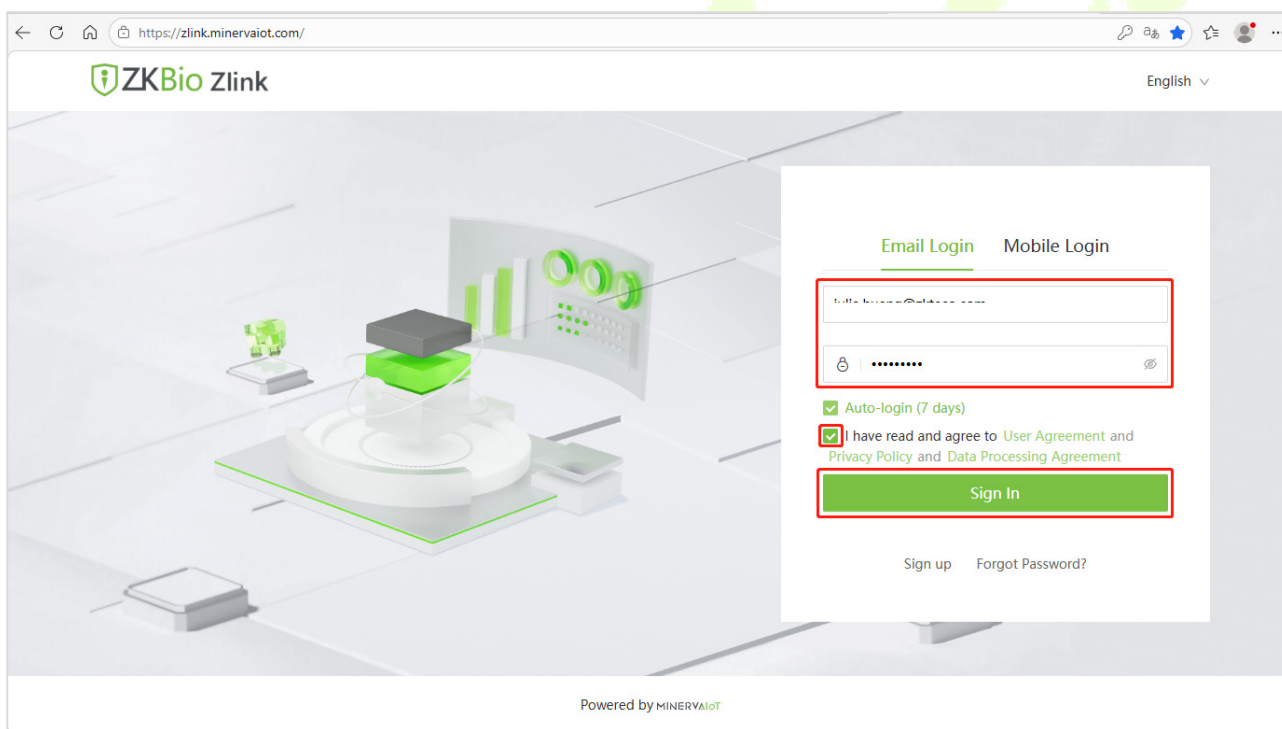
https://zlink.minervaiot.com/

ZKBio Zlink

English

Email Login Mobile Login

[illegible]

•••••••••

Auto-login (7 days)

I have read and agree to User Agreement and Privacy Policy and Data Processing Agreement

Sign In

Sign up Forgot Password?

Powered by MINERVAIOT